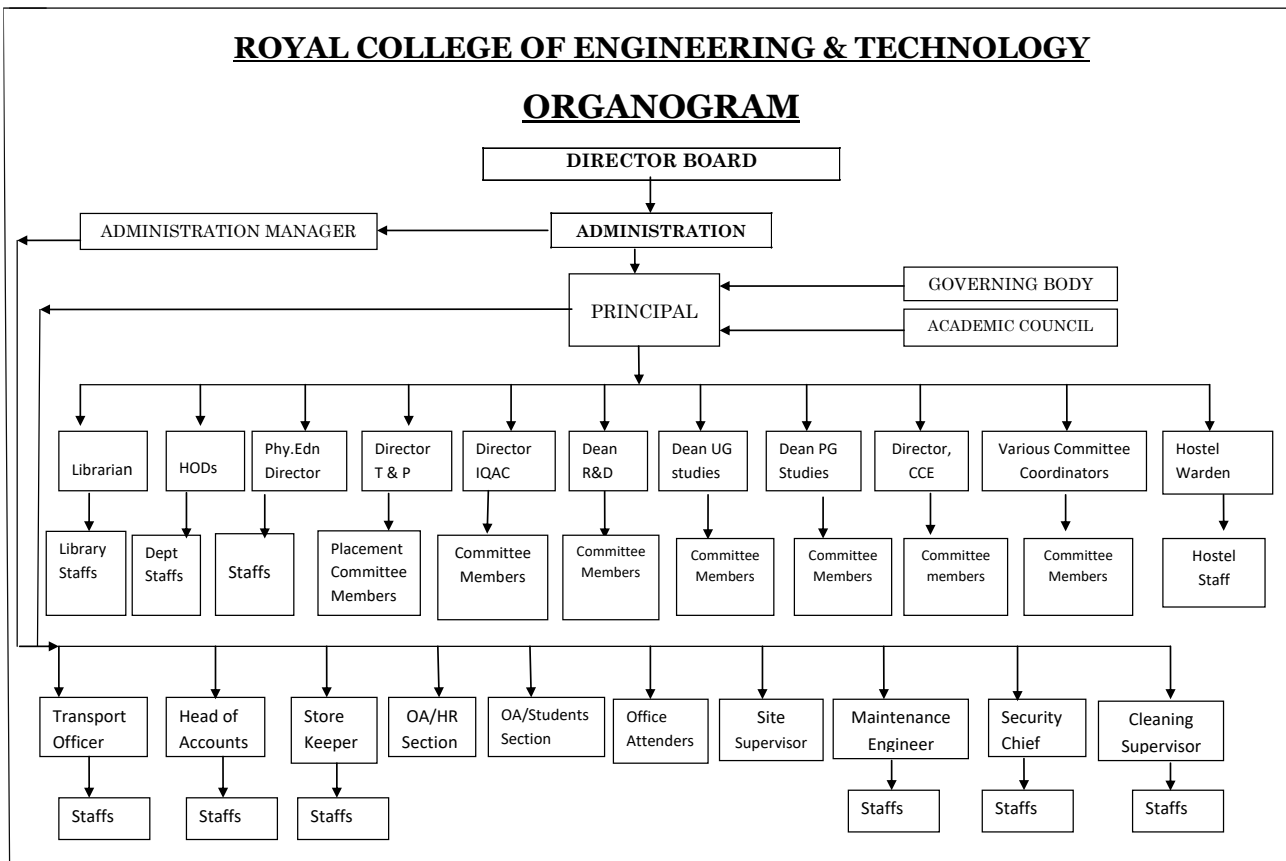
ROYAL COLLEGE OF ENGINEERING & TECHNOLOGY

ORGANOGRAM

DIRECTOR BOARD

ADMINISTRATION MANAGER

ADMINISTRATION

PRINCIPAL

GOVERNING BODY

ACADEMIC COUNCIL

Librarian

HODs

Phy.Edn Director

Director T & P

Director IQAC

Dean R&D

Dean UG studies

Dean PG Studies

Director, CCE

Various Committee Coordinators

Hostel Warden

Library Staffs

Dept Staffs

Staffs

Placement Committee Members

Committee Members

Committee Members

Committee Members

Committee Members

Committee members

Committee Members

Hostel Staff

Transport Officer

Head of Accounts

Store Keeper

OA/HR Section

OA/Students Section

Office Attenders

Site Supervisor

Maintenance Engineer

Security Chief

Cleaning Supervisor

Staffs

Staffs

Staffs

Staffs

Staffs

Staffs